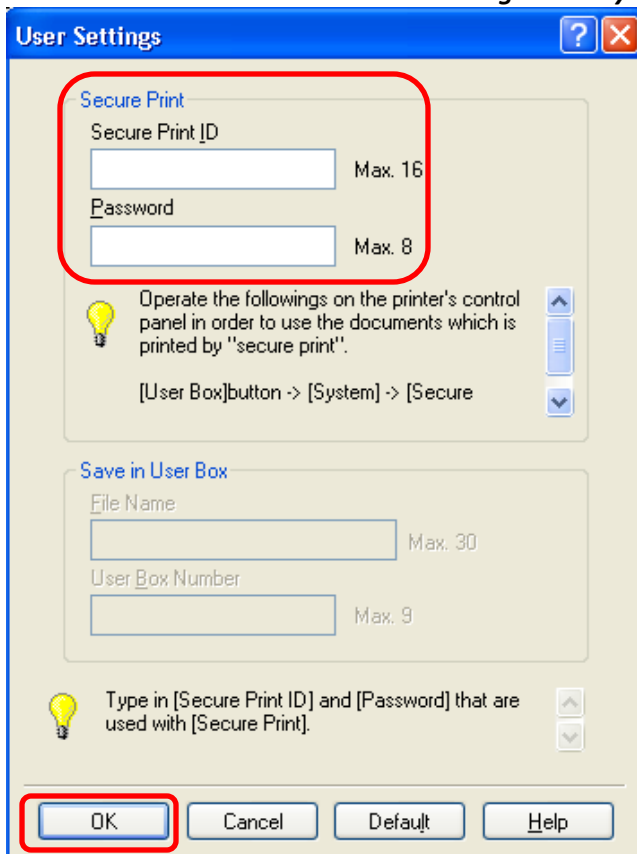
User Settings

?

Secure Print

Secure Print ID

Max. 16

Password

Max. 8

Operate the followings on the printer's control panel in order to use the documents which is printed by "secure print".

[User Box]button -> [System] -> [Secure

Save in User Box

File Name

Max. 30

User Box Number

Max. 9

Type in [Secure Print ID] and [Password] that are used with [Secure Print].

OK

Cancel

Default

Help